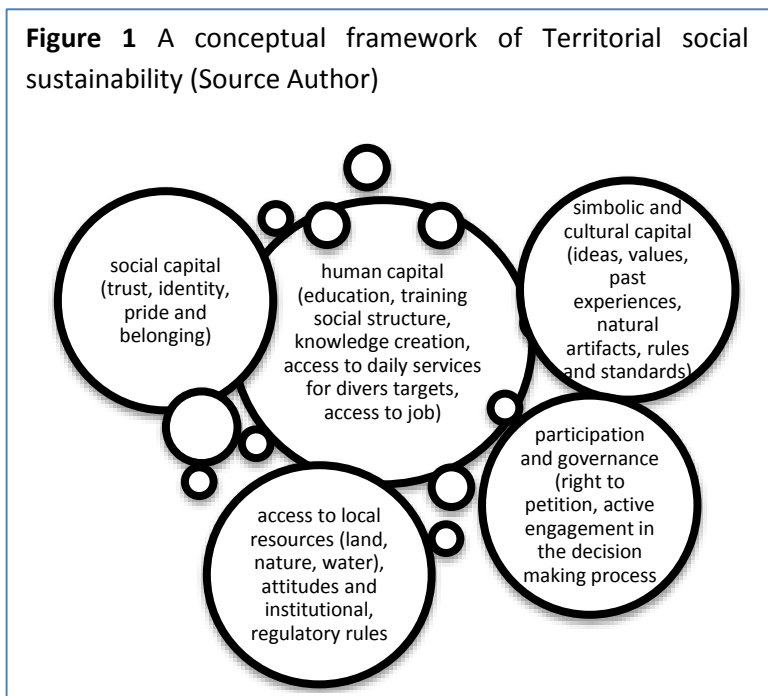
**Figure 1** A conceptual framework of Territorial social sustainability (Source Author)

social capital (trust, identity, pride and belonging)

human capital (education, training social structure, knowledge creation, access to daily services for divers targets, access to job)

simbolic and cultural capital (ideas, values, past experiences, natural artifacts, rules and standards)

participation and governance (right to petition, active engagement in the decision making process

access to local resources (land, nature, water), attitudes and institutional, regulatory rules